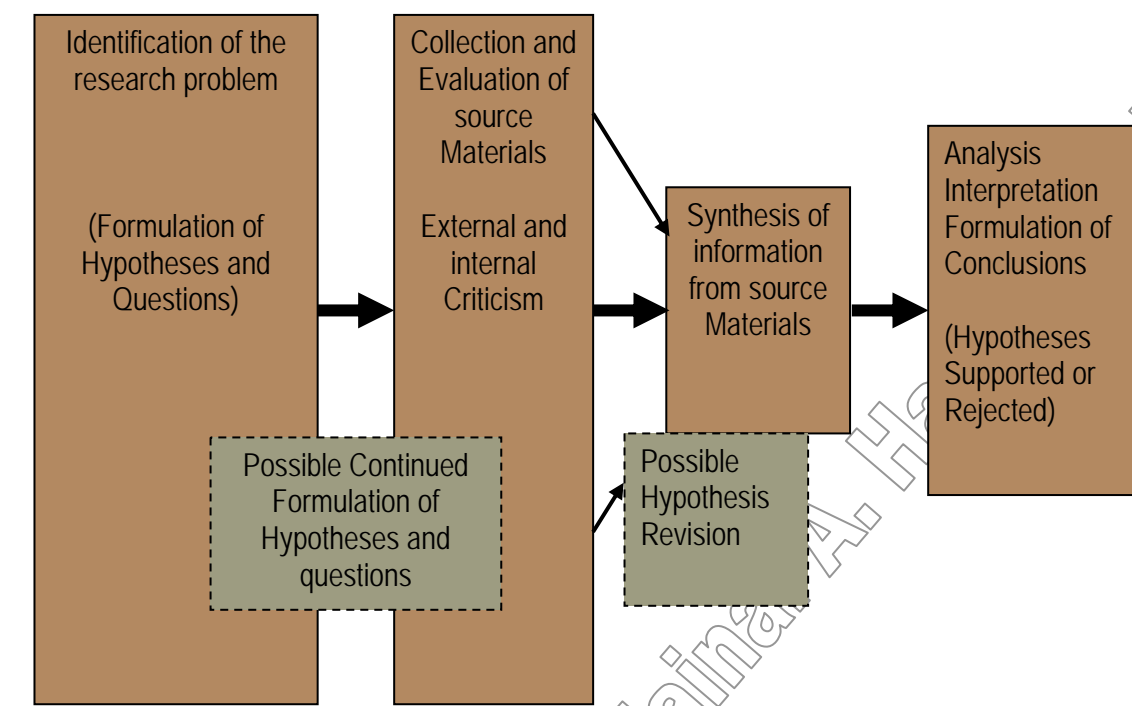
Identification of the research problem

(Formulation of Hypotheses and Questions)

Collection and Evaluation of source Materials

External and internal Criticism

Synthesis of information from source Materials

Analysis Interpretation Formulation of Conclusions

(Hypotheses Supported or Rejected)

Possible Continued Formulation of Hypotheses and questions

Possible Hypothesis Revision

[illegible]aina A. Ha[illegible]